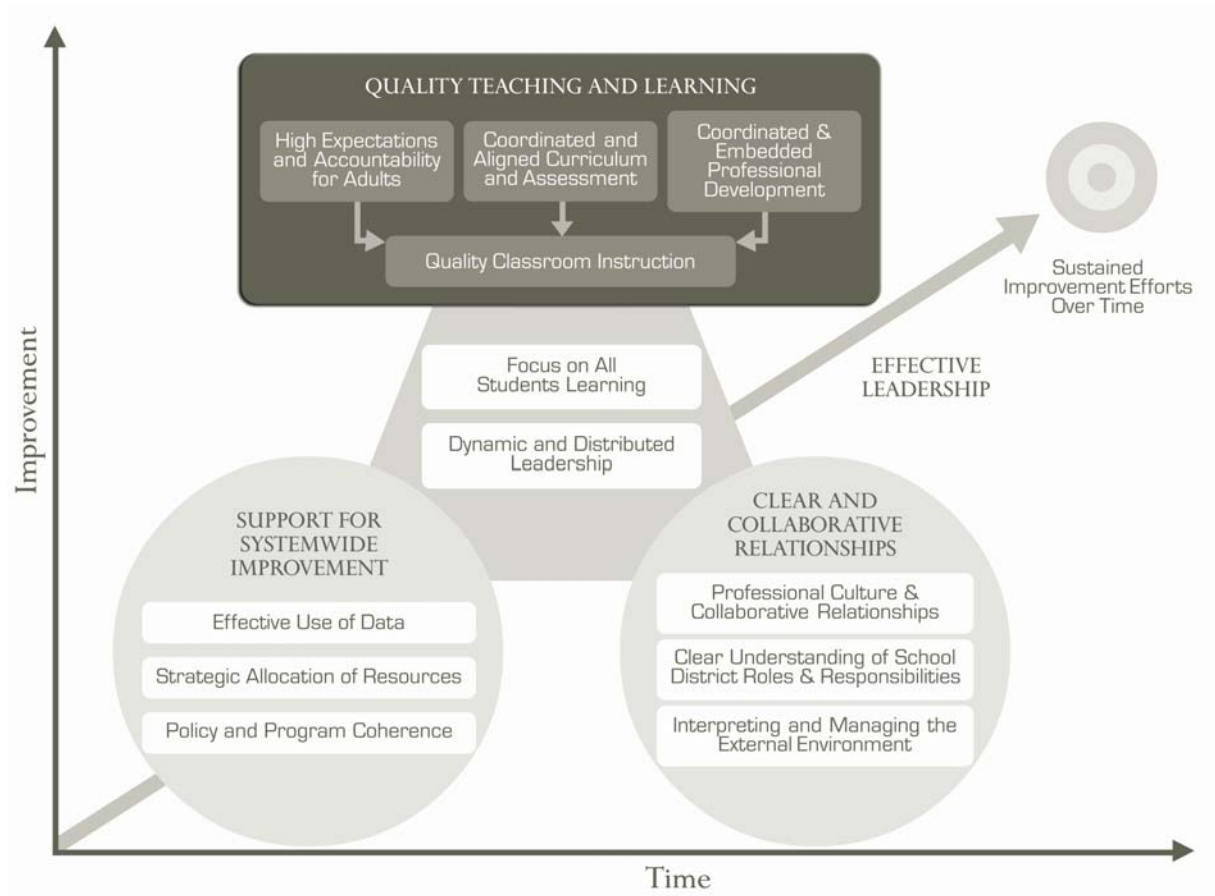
QUALITY TEACHING AND LEARNING

High Expectations and Accountability for Adults

Coordinated and Aligned Curriculum and Assessment

Coordinated & Embedded Professional Development

Quality Classroom Instruction

Sustained Improvement Efforts Over Time

Focus on All Students Learning

Dynamic and Distributed Leadership

EFFECTIVE LEADERSHIP

Improvement

SUPPORT FOR SYSTEMWIDE IMPROVEMENT

Effective Use of Data

Strategic Allocation of Resources

Policy and Program Coherence

CLEAR AND COLLABORATIVE RELATIONSHIPS

Professional Culture & Collaborative Relationships

Clear Understanding of School District Roles & Responsibilities

Interpreting and Managing the External Environment

Time